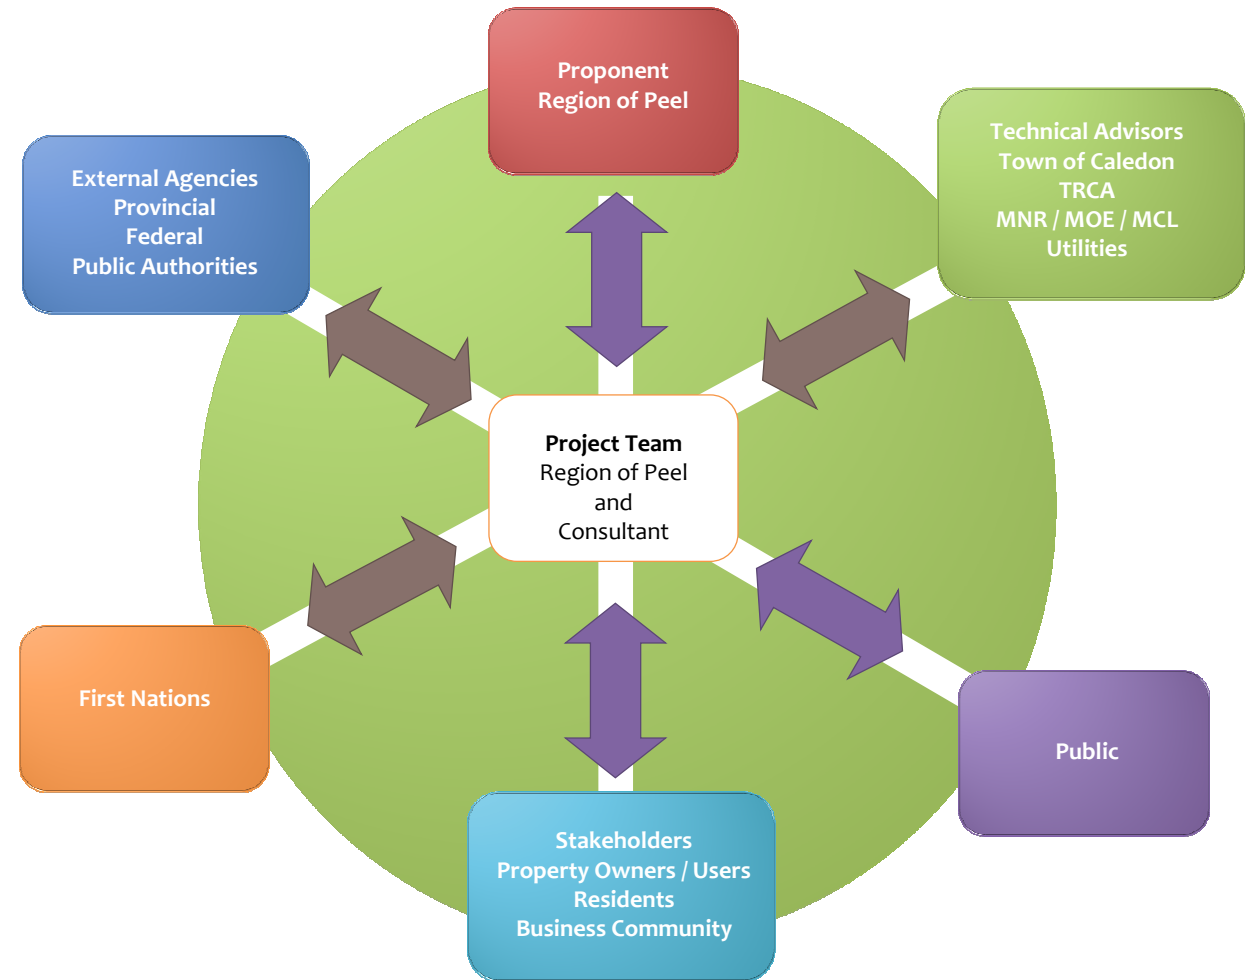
Proponent
Region of Peel

External Agencies
Provincial
Federal
Public Authorities

Technical Advisors
Town of Caledon
TRCA
MNR / MOE / MCL
Utilities

Project Team
Region of Peel
and
Consultant

First Nations

Public

Stakeholders
Property Owners / Users
Residents
Business Community